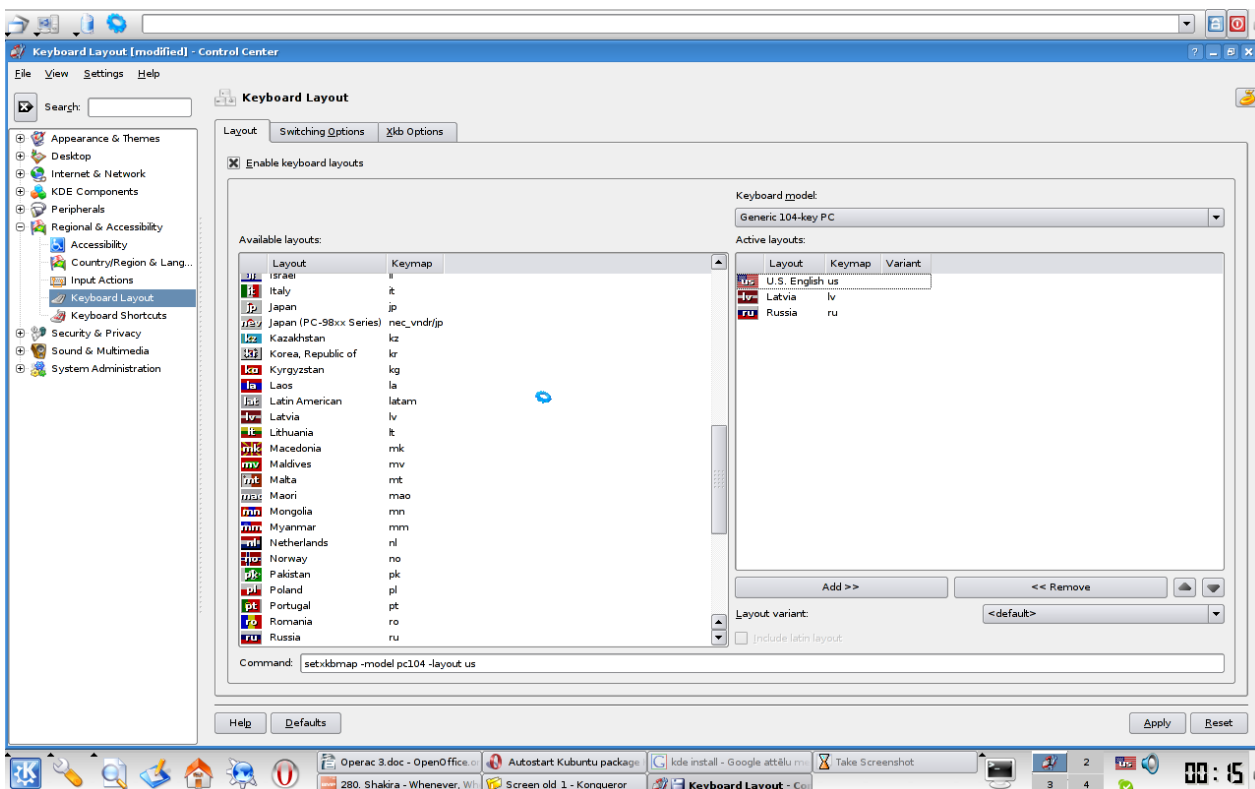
Keyboard Layout [modified] - Control Center

File View Settings Help

Search:

Appearance & Themes
Desktop
Internet & Network
KDE Components
Peripherals
Regional & Accessibility
Accessibility
Country/Region & Lang...
Input Actions
Keyboard Layout
Keyboard Shortcuts
Security & Privacy
Sound & Multimedia
System Administration

Keyboard Layout

Layout | Switching Options | Xkb Options

Enable keyboard layouts

Keyboard model:
Generic 104-key PC

Available layouts:

| | Layout | Keymap |
|---|---|---|
| il | Israel | il |
| it | Italy | it |
| jp | Japan | jp |
| nec | Japan (PC-98xx Series) | nec_vndr/jp |
| kz | Kazakhstan | kz |
| kr | Korea, Republic of | kr |
| kg | Kyrgyzstan | kg |
| la | Laos | la |
| lat | Latin American | latam |
| lv | Latvia | lv |
| lt | Lithuania | lt |
| mk | Macedonia | mk |
| mv | Maldives | mv |
| mt | Malta | mt |
| mao | Maori | mao |
| mn | Mongolia | mn |
| mm | Myanmar | mm |
| nl | Netherlands | nl |
| no | Norway | no |
| pk | Pakistan | pk |
| pl | Poland | pl |
| pt | Portugal | pt |
| ro | Romania | ro |
| ru | Russia | ru |

Active layouts:

| | Layout | Keymap | Variant |
|---|---|---|---|
| us | U.S. English | us | |
| lv | Latvia | lv | |
| ru | Russia | ru | |

Add >> | << Remove

Layout variant: <default>

Include latin layout

Command: setxkbmap -model pc104 -layout us

Help | Defaults | Apply | Reset

Operac 3.doc - OpenOffice.or | Autostart Kubuntu package | kde install - Google attēlu me | Take Screenshot
280. Shakira - Whenever, Wh | Screen old 1 - Konqueror | Keyboard Layout - Co
1 2 3 4
us
00:15